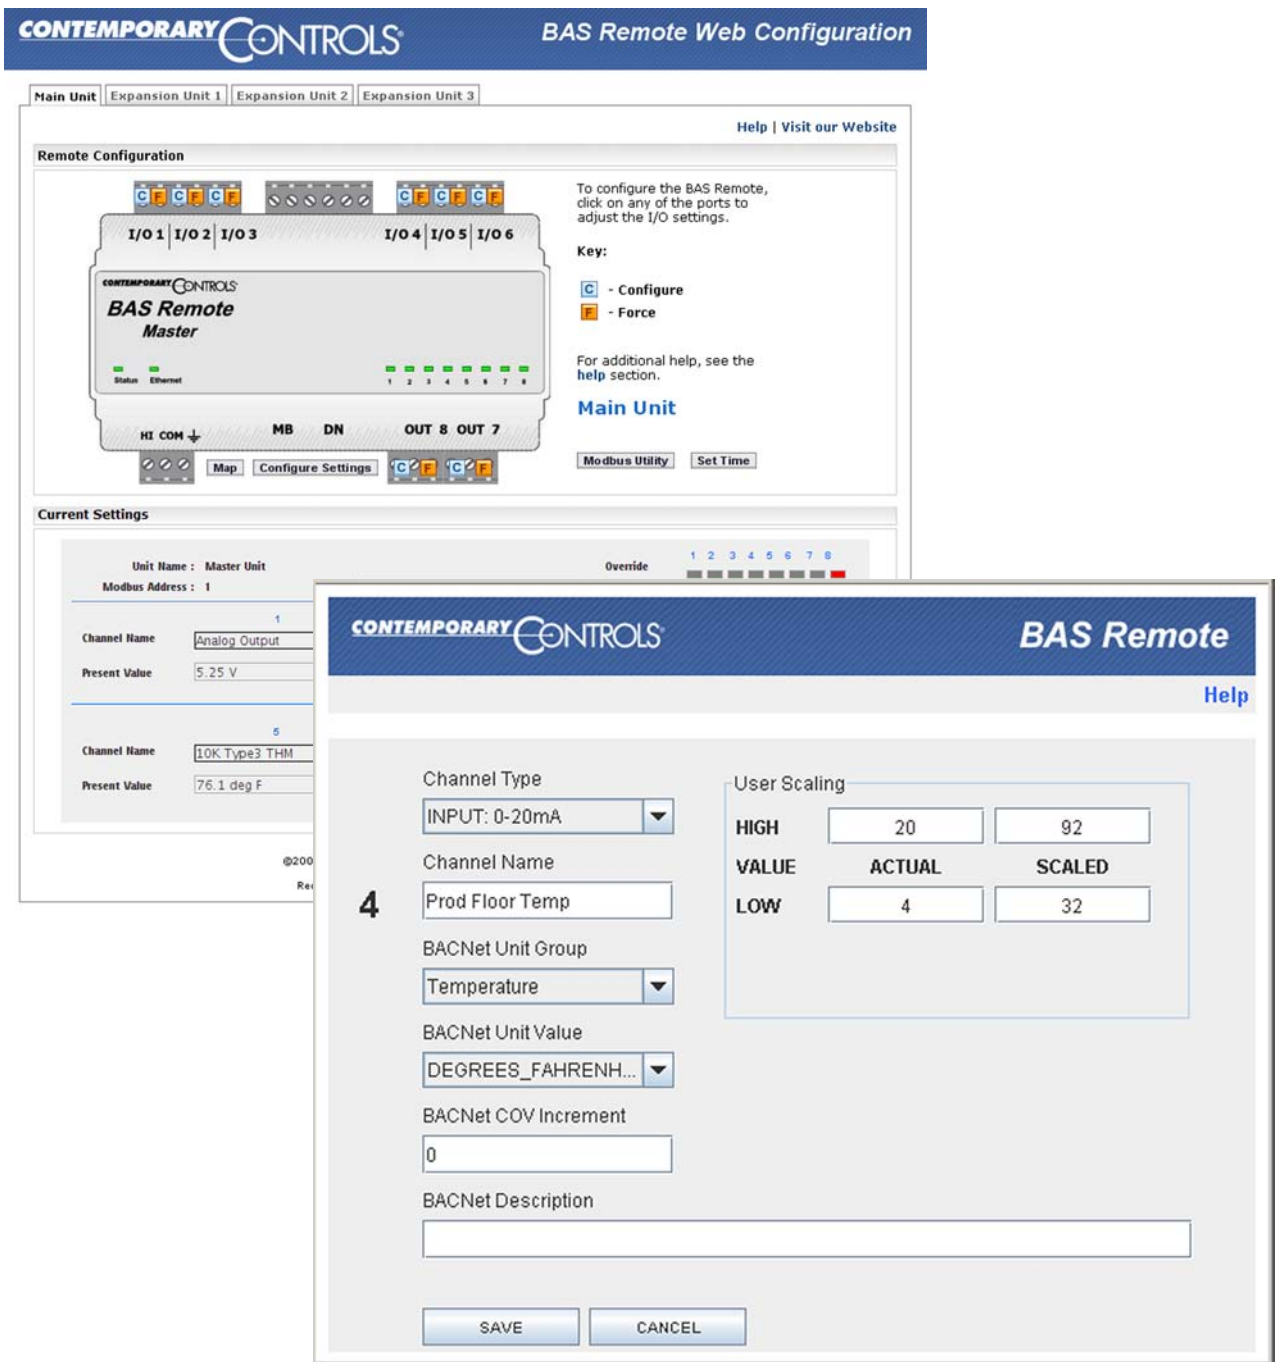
CONTEMPORARY CONTROLS BAS Remote Web Configuration

Main Unit | Expansion Unit 1 | Expansion Unit 2 | Expansion Unit 3

Help | Visit our Website

Remote Configuration

C F C F C F

C F C F C F

I/O 1 I/O 2 I/O 3 I/O 4 I/O 5 I/O 6

CONTEMPORARY CONTROLS
BAS Remote
Master

Status Ethernet

1 2 3 4 5 6 7 8

HI COM MB DN OUT 8 OUT 7

Map Configure Settings

C F C F

To configure the BAS Remote, click on any of the ports to adjust the I/O settings.

Key:

C - Configure
F - Force

For additional help, see the help section.

Main Unit

Modbus Utility Set Time

Current Settings

Unit Name : Master Unit
Modbus Address : 1

Override 1 2 3 4 5 6 7 8

1
Channel Name Analog Output
Present Value 5.25 V

5
Channel Name 10K Type3 THM
Present Value 76.1 deg F

©200
Re

CONTEMPORARY CONTROLS BAS Remote

Help

4

Channel Type
INPUT: 0-20mA

Channel Name
Prod Floor Temp

BACNet Unit Group
Temperature

BACNet Unit Value
DEGREES_FAHRENH...

BACNet COV Increment
0

BACNet Description

User Scaling

| HIGH | 20 | 92 |
|---|---|---|
| VALUE | ACTUAL | SCALED |
| LOW | 4 | 32 |

SAVE CANCEL